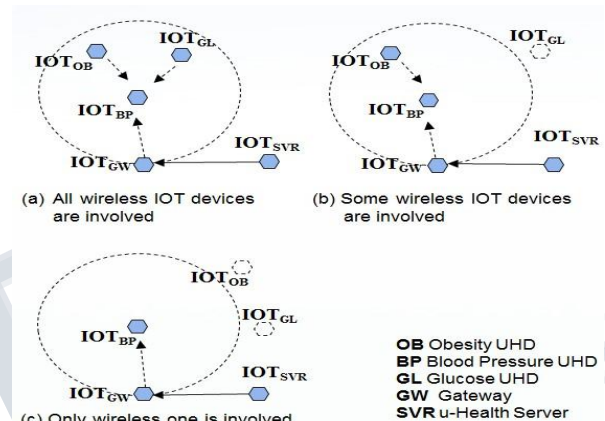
$IOT_{OB}$ $IOT_{GL}$ $IOT_{BP}$ $IOT_{GW}$ $IOT_{SVR}$

(a) All wireless IOT devices are involved

$IOT_{GL}$ $IOT_{OB}$ $IOT_{BP}$ $IOT_{SVR}$ $IOT_{GW}$

(b) Some wireless IOT devices are involved

$IOT_{OB}$ $IOT_{GL}$ $IOT_{BP}$ $IOT_{GW}$ $IOT_{SVR}$

(c) Only wireless one is involved

**OB** Obesity UHD
**BP** Blood Pressure UHD
**GL** Glucose UHD
**GW** Gateway
**SVR** u-Health Server